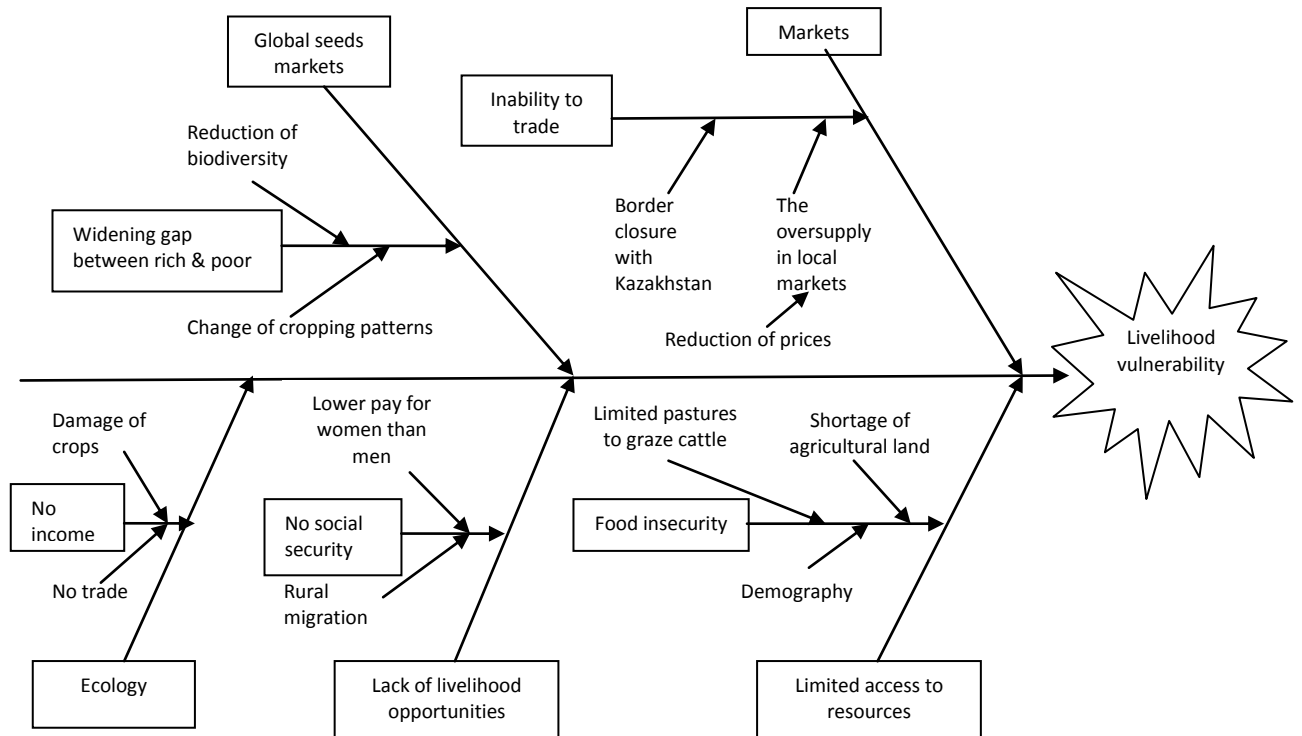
Global seeds markets

Markets

Inability to trade

Reduction of biodiversity

Widening gap between rich & poor

Change of cropping patterns

Border closure with Kazakhstan

The oversupply in local markets

Reduction of prices

Livelihood vulnerability

Damage of crops

No income

No trade

Lower pay for women than men

No social security

Rural migration

Limited pastures to graze cattle

Shortage of agricultural land

Food insecurity

Demography

Ecology

Lack of livelihood opportunities

Limited access to resources